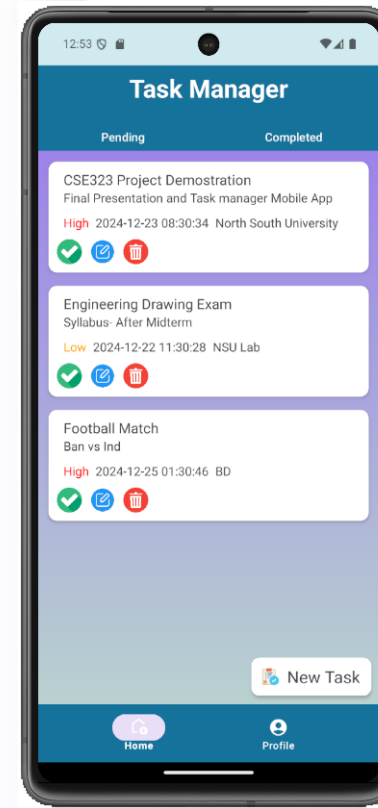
12:53

Task Manager

Pending

Completed

CSE323 Project Demostration
Final Presentation and Task manager Mobile App
High 2024-12-23 08:30:34 North South University

Engineering Drawing Exam
Syllabus- After Midterm
Low 2024-12-22 11:30:28 NSU Lab

Football Match
Ban vs Ind
High 2024-12-25 01:30:46 BD

New Task

Home

Profile